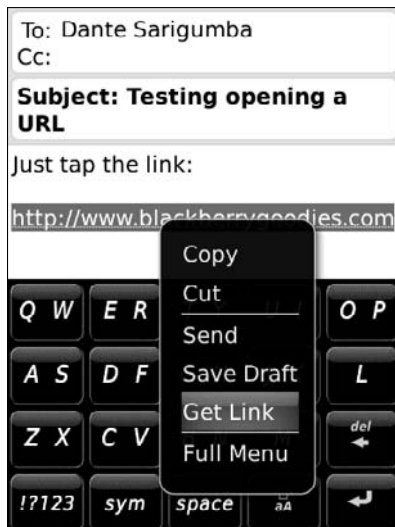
To: Dante Sarigumba
Cc:

Subject: Testing opening a URL

Just tap the link:

http://www.blackberrygoodies.com

Copy
Cut
Send
Save Draft
Get Link
Full Menu

Q W
E R
O P
A S
D F
L
Z X
C V
del
!?123
sym
space
aA